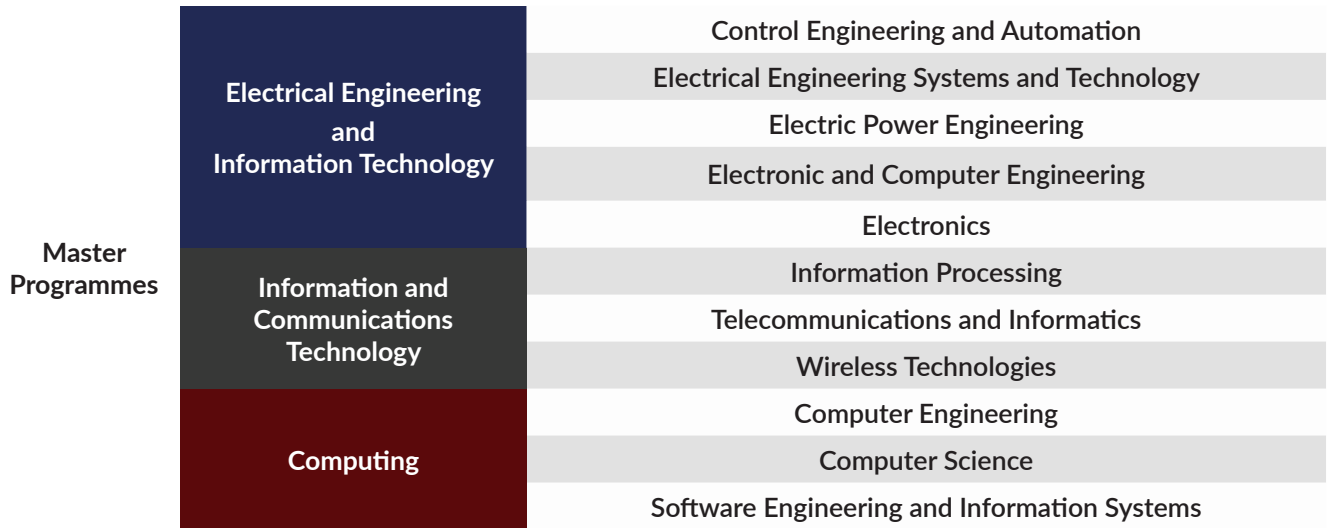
Master Programmes

Electrical Engineering and Information Technology

Control Engineering and Automation
Electrical Engineering Systems and Technology
Electric Power Engineering
Electronic and Computer Engineering
Electronics

Information and Communications Technology

Information Processing
Telecommunications and Informatics
Wireless Technologies

Computing

Computer Engineering
Computer Science
Software Engineering and Information Systems